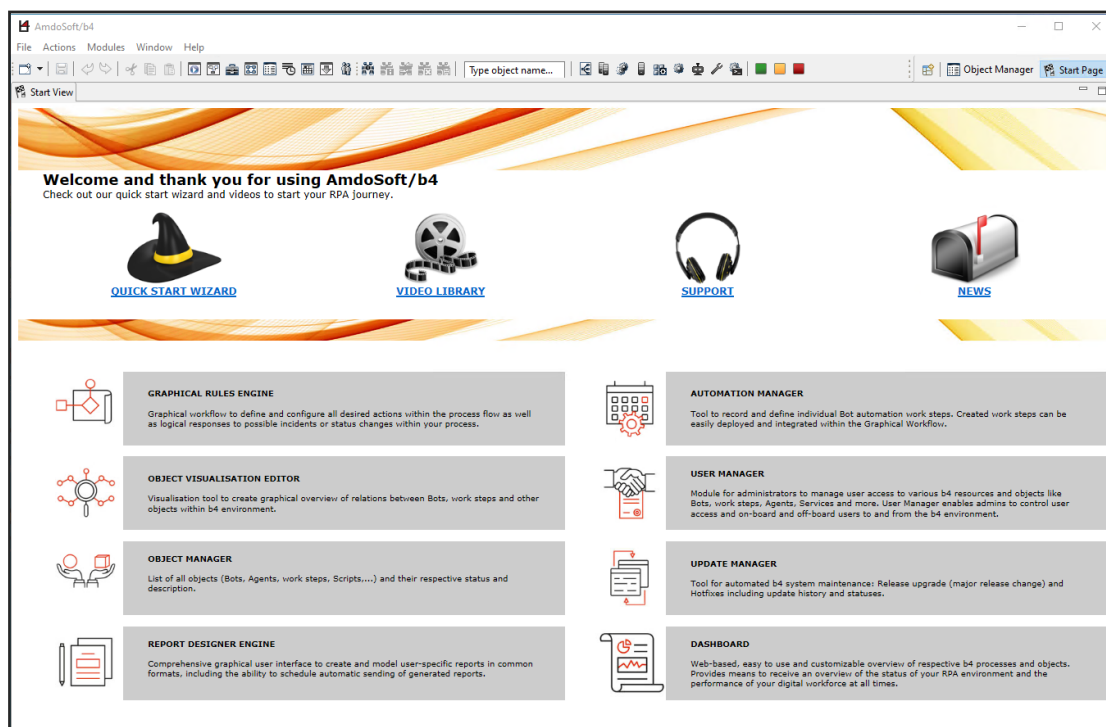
AmdoSoft/b4

File Actions Modules Window Help

Type object name...

Object Manager Start Page

Start View

Welcome and thank you for using AmdoSoft/b4
Check out our quick start wizard and videos to start your RPA journey.

QUICK START WIZARD

VIDEO LIBRARY

SUPPORT

NEWS

GRAPHICAL RULES ENGINE
Graphical workflow to define and configure all desired actions within the process flow as well as logical responses to possible incidents or status changes within your process.

AUTOMATION MANAGER
Tool to record and define individual Bot automation work steps. Created work steps can be easily deployed and integrated within the Graphical Workflow.

OBJECT VISUALISATION EDITOR
Visualisation tool to create graphical overview of relations between Bots, work steps and other objects within b4 environment.

USER MANAGER
Module for administrators to manage user access to various b4 resources and objects like Bots, work steps, Agents, Services and more. User Manager enables admins to control user access and on-board and off-board users to and from the b4 environment.

OBJECT MANAGER
List of all objects (Bots, Agents, work steps, Scripts,...) and their respective status and description.

UPDATE MANAGER
Tool for automated b4 system maintenance: Release upgrade (major release change) and Hotfixes including update history and statuses.

REPORT DESIGNER ENGINE
Comprehensive graphical user interface to create and model user-specific reports in common formats, including the ability to schedule automatic sending of generated reports.

DASHBOARD
Web-based, easy to use and customizable overview of respective b4 processes and objects. Provides means to receive an overview of the status of your RPA environment and the performance of your digital workforce at all times.